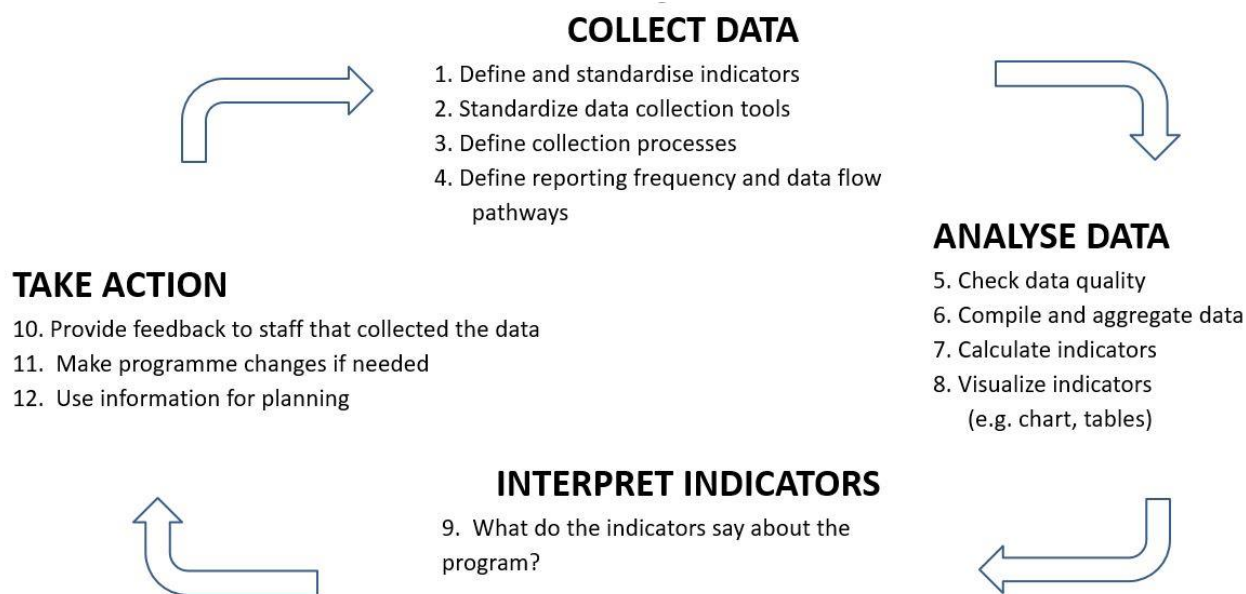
COLLECT DATA

1. Define and standardise indicators
2. Standardize data collection tools
3. Define collection processes
4. Define reporting frequency and data flow pathways

ANALYSE DATA

5. Check data quality
6. Compile and aggregate data
7. Calculate indicators
8. Visualize indicators (e.g. chart, tables)

TAKE ACTION

10. Provide feedback to staff that collected the data
11. Make programme changes if needed
12. Use information for planning

INTERPRET INDICATORS

9. What do the indicators say about the program?